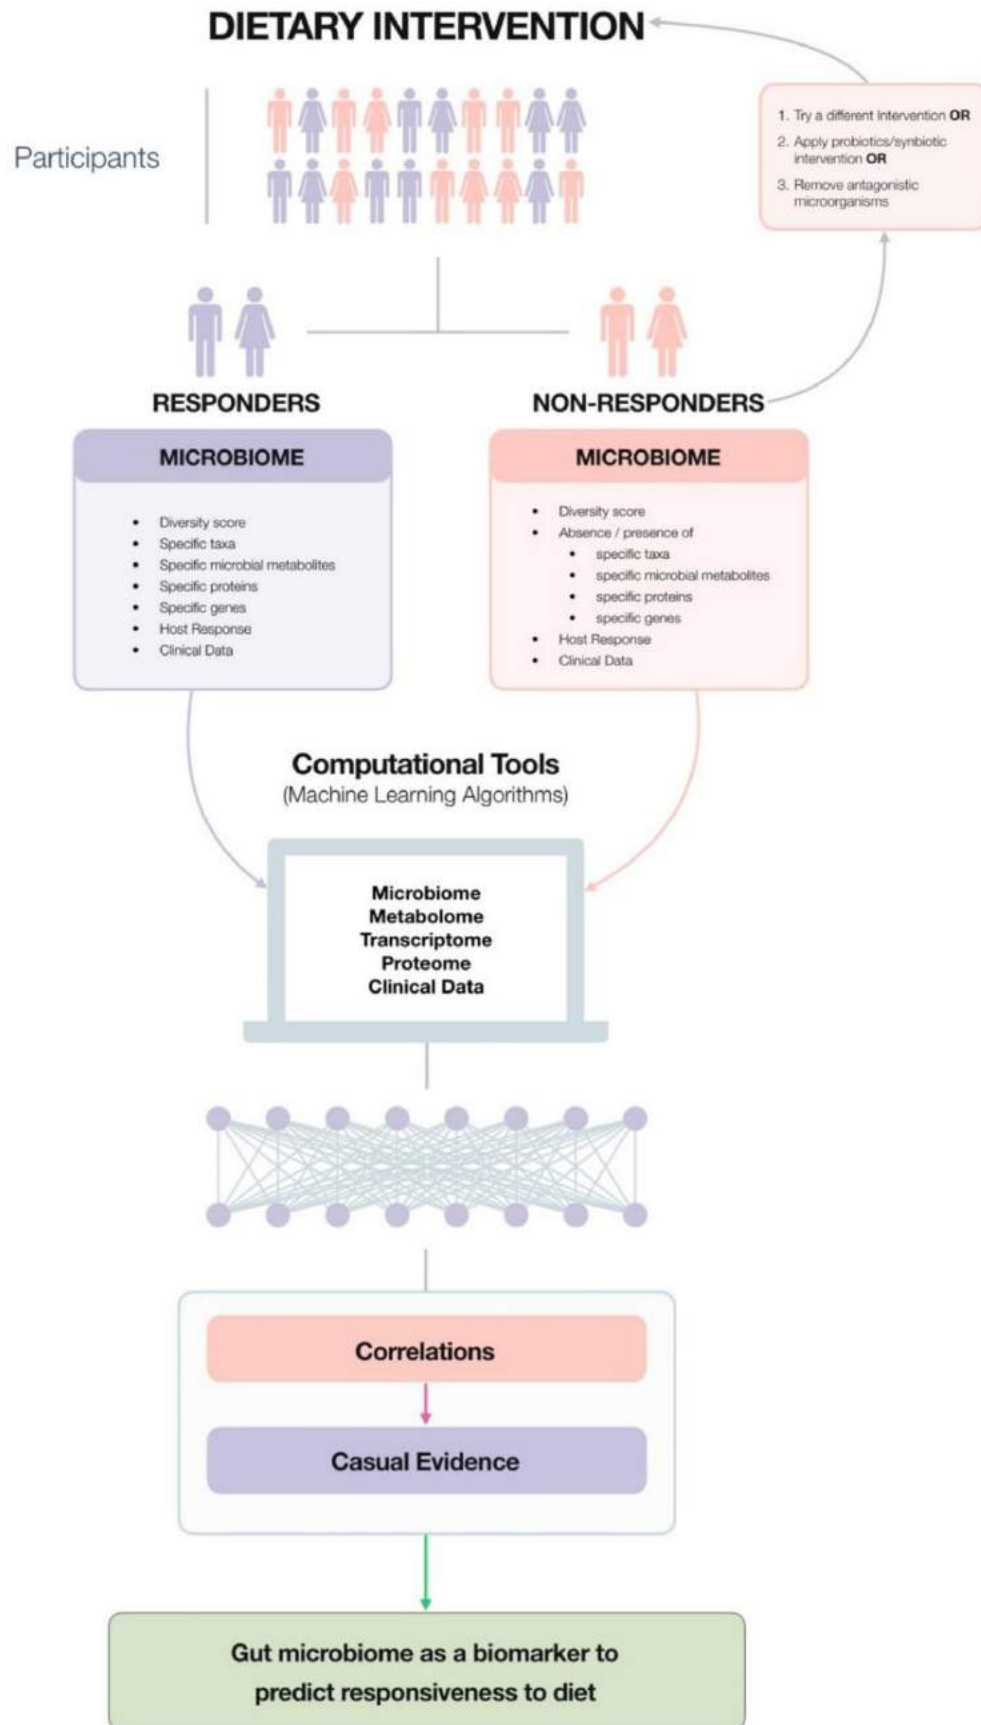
DIETARY INTERVENTION

1. Try a different intervention OR
2. Apply probiotics/synbiotic intervention OR
3. Remove antagonistic microorganisms

Participants

RESPONDERS

NON-RESPONDERS

MICROBIOME

- Diversity score
- Specific taxa
- Specific microbial metabolites
- Specific proteins
- Specific genes
- Host Response
- Clinical Data

MICROBIOME

- Diversity score
- Absence / presence of
  - specific taxa
  - specific microbial metabolites
  - specific proteins
  - specific genes
- Host Response
- Clinical Data

Computational Tools
(Machine Learning Algorithms)

Microbiome
Metabolome
Transcriptome
Proteome
Clinical Data

Correlations

Casual Evidence

Gut microbiome as a biomarker to predict responsiveness to diet